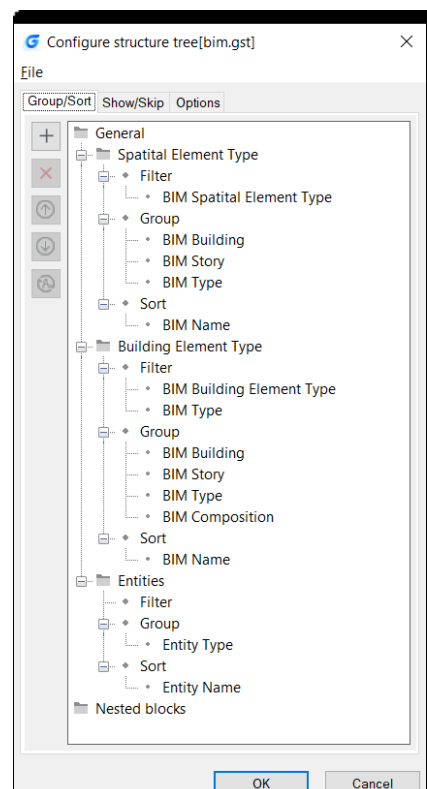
Configure structure tree[bim.gst]

File

Group/Sort | Show/Skip | Options

General
Spatial Element Type
Filter
BIM Spatial Element Type
Group
BIM Building
BIM Story
BIM Type
Sort
BIM Name
Building Element Type
Filter
BIM Building Element Type
BIM Type
Group
BIM Building
BIM Story
BIM Type
BIM Composition
Sort
BIM Name
Entities
Filter
Group
Entity Type
Sort
Entity Name
Nested blocks

OK
Cancel